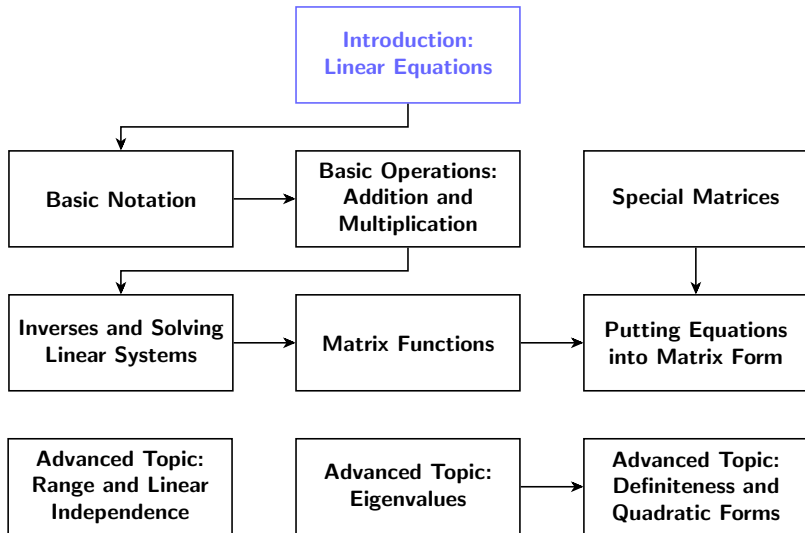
Introduction: Linear Equations

Basic Notation

Basic Operations: Addition and Multiplication

Special Matrices

Inverses and Solving Linear Systems

Matrix Functions

Putting Equations into Matrix Form

Advanced Topic: Range and Linear Independence

Advanced Topic: Eigenvalues

Advanced Topic: Definiteness and Quadratic Forms